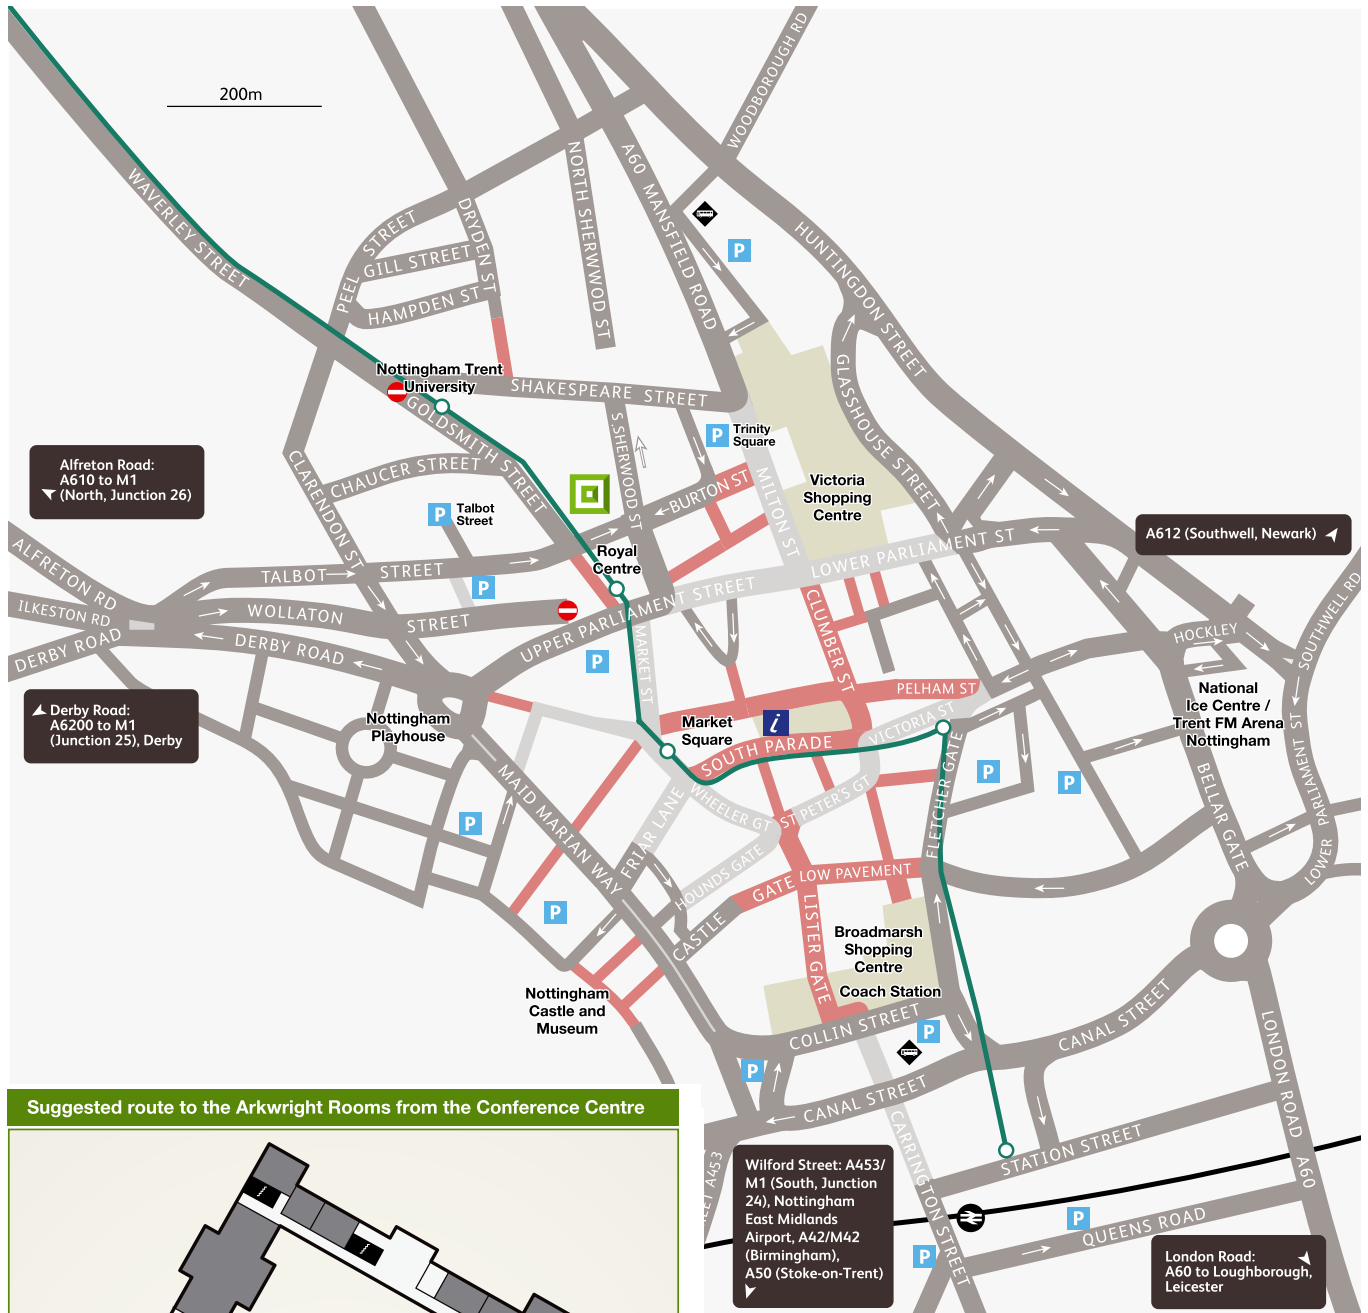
200m

WAVERLEY STREET
PEEL STREET
GILL STREET
HAMPDEN ST
DRYDEN ST
NORTH SHERWOOD ST
A60 MANSFIELD ROAD
WOODBOROUGH RD
HUNTINGDON STREET
P
Nottingham Trent University
SHAKESPEARE STREET
GOLDSMITH STREET
S.SHERWOOD ST
P Trinity Square
MILTON ST
GLASSHOUSE STREET
Victoria Shopping Centre
Alfreton Road: A610 to M1 (North, Junction 26)
CHAUCER STREET
CLARENDON ST
P Talbot Street
BURTON ST
Royal Centre
LOWER PARLIAMENT ST
A612 (Southwell, Newark)
ALFRETON RD
ILKESTON RD
DERBY ROAD
TALBOT STREET
WOLLATON STREET
DERBY ROAD
P
UPPER PARLIAMENT STREET
MARKET ST
CLUMBER ST
HOCKLEY
SOUTHWELL RD
P
PELHAM ST
Derby Road: A6200 to M1 (Junction 25), Derby
Nottingham Playhouse
Market Square
i
SOUTH PARADE
VICTORIA ST
National Ice Centre / Trent FM Arena Nottingham
FLETCHER GATE
P
P
BELLAR GATE
LOWER PARLIAMENT ST
MAID MARIAN WAY
FRIAR LANE
WHEELER GT
ST PETERS GT
P
HOUNDS GATE
LOW PAVEMENT
CASTLE GATE
P
LISTER GATE
Broadmarsh Shopping Centre
Coach Station
Nottingham Castle and Museum
COLLIN STREET
P
CANAL STREET
P
CANAL STREET
LONDON ROAD A60
Suggested route to the Arkwright Rooms from the Conference Centre
A453
Wilford Street: A453/ M1 (South, Junction 24), Nottingham East Midlands Airport, A42/M42 (Birmingham), A50 (Stoke-on-Trent)
CARRINGTON STREET
STATION STREET
P
QUEENS ROAD
P
London Road: A60 to Loughborough, Leicester